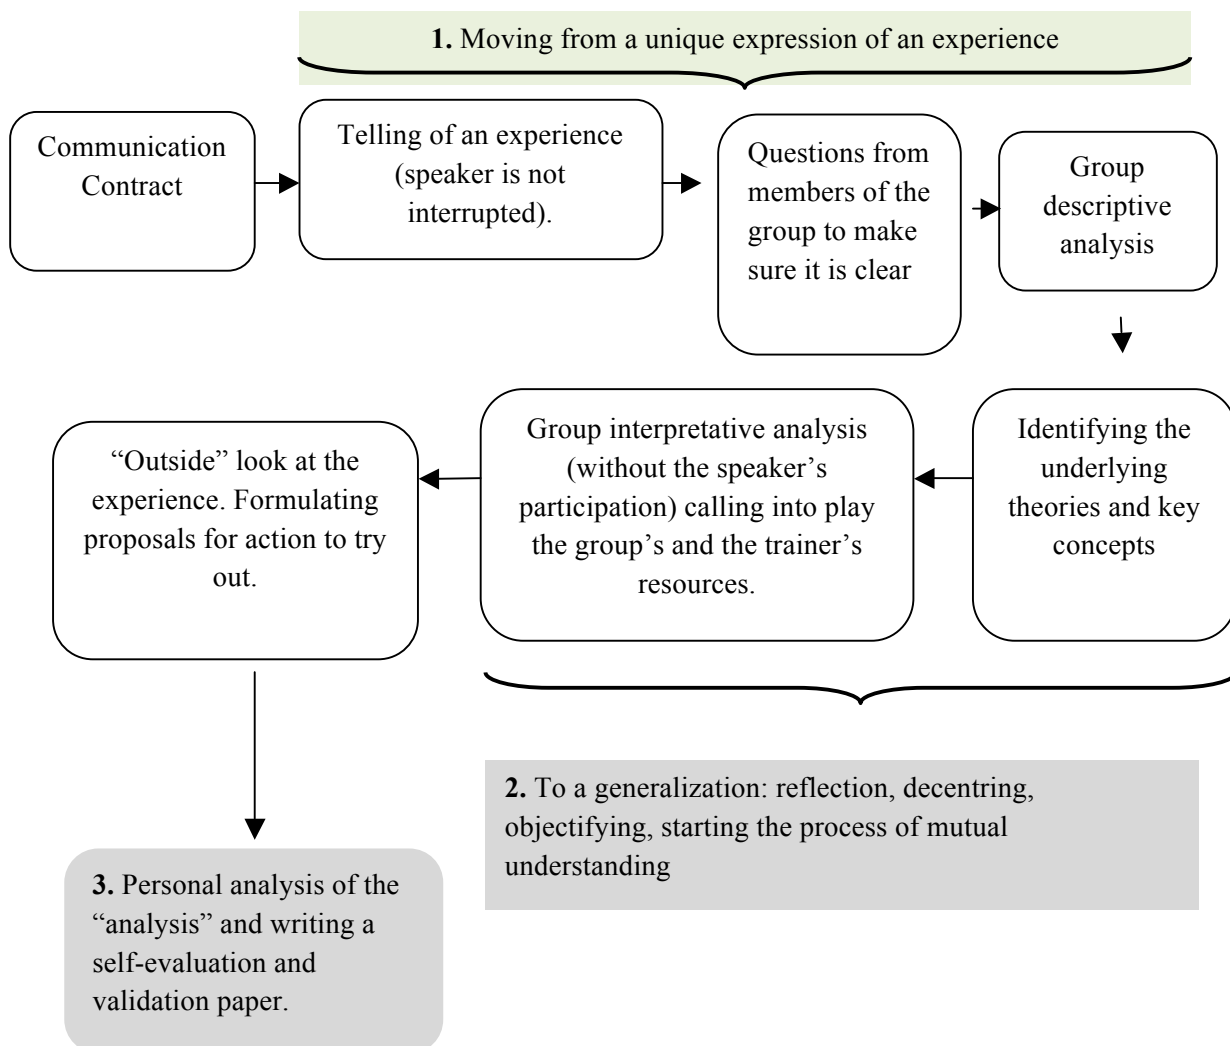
**1.** Moving from a unique expression of an experience

Communication Contract

Telling of an experience (speaker is not interrupted).

Questions from members of the group to make sure it is clear

Group descriptive analysis

Identifying the underlying theories and key concepts

Group interpretative analysis (without the speaker's participation) calling into play the group's and the trainer's resources.

"Outside" look at the experience. Formulating proposals for action to try out.

**2.** To a generalization: reflection, decentring, objectifying, starting the process of mutual understanding

**3.** Personal analysis of the "analysis" and writing a self-evaluation and validation paper.